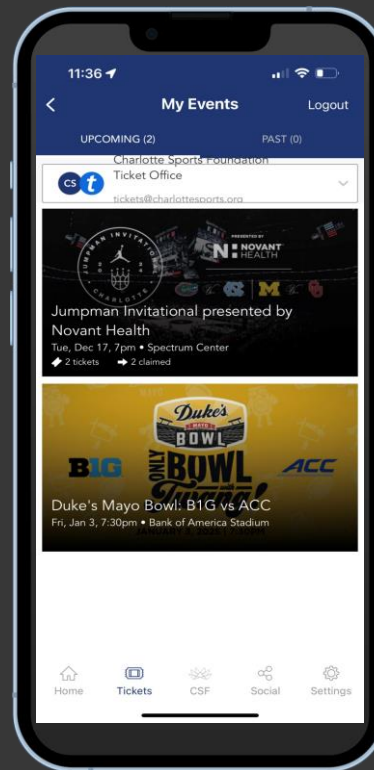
11:36

My Events

Logout

UPCOMING (2)

PAST (0)

CS t

Charlotte Sports Foundation Ticket Office

tickets@charlottesports.org

JUMPMAN INVITATIONAL

CHARLOTTE

PRESENTED BY

NOVANT HEALTH

Jumpman Invitational presented by Novant Health

Tue, Dec 17, 7pm • Spectrum Center

2 tickets

2 claimed

Duke's MAYO BOWL

B1G

ONLY BOWL

ACC

Duke's Mayo Bowl: B1G vs ACC

Fri, Jan 3, 7:30pm • Bank of America Stadium

Home

Tickets

CSF

Social

Settings